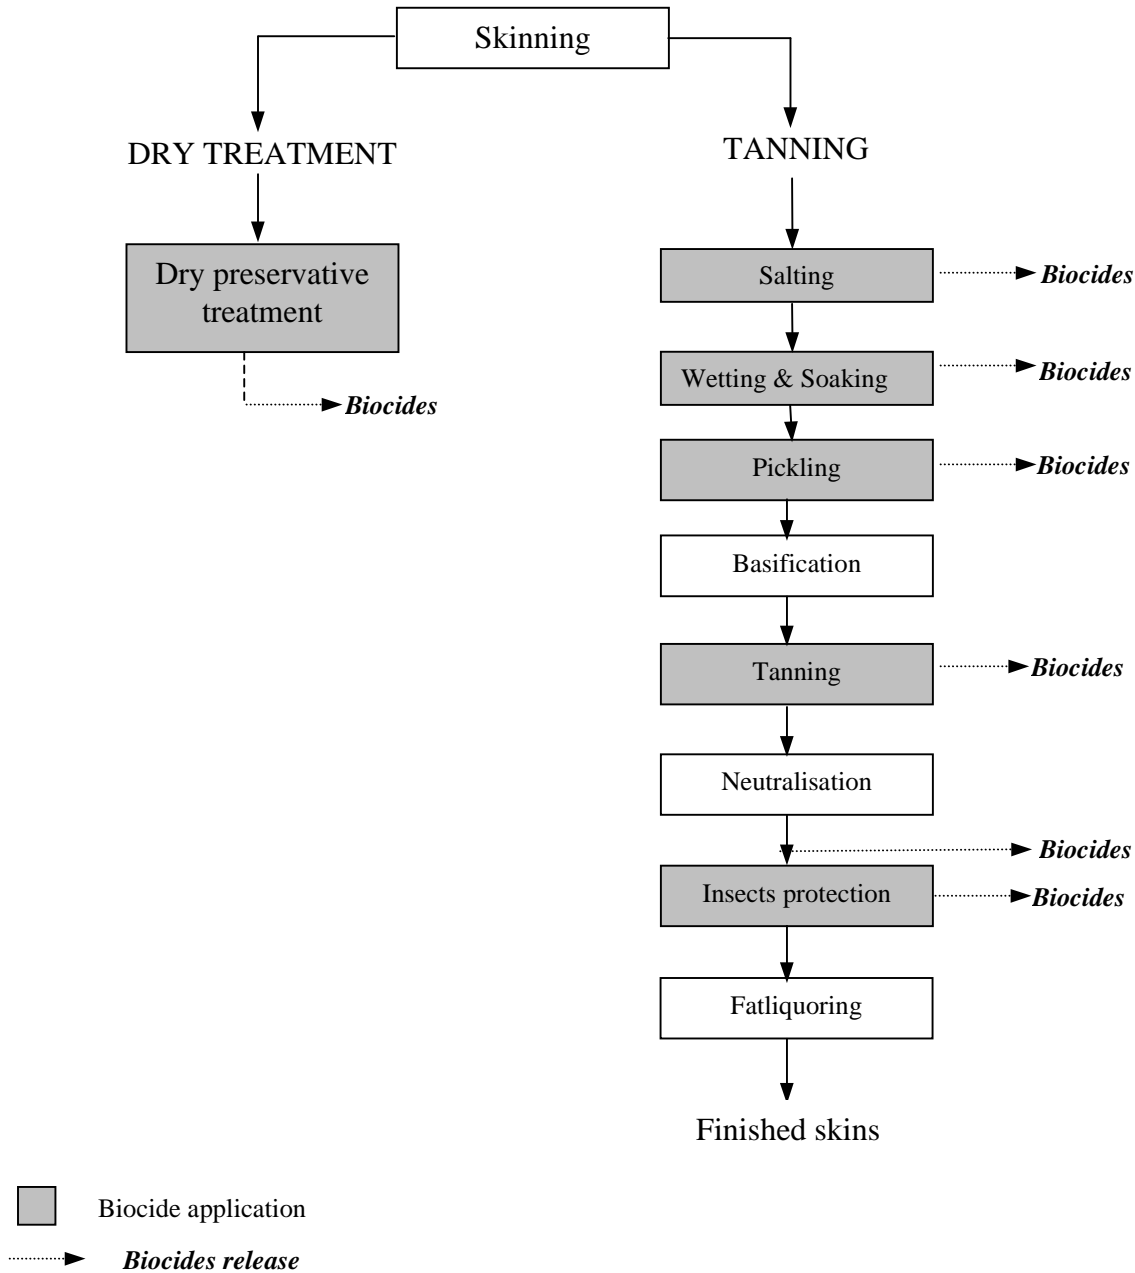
Skinning

DRY TREATMENT

TANNING

Dry preservative treatment

Biocides

Salting

Biocides

Wetting & Soaking

Biocides

Pickling

Biocides

Basification

Tanning

Biocides

Neutralisation

Biocides

Insects protection

Biocides

Fatliquoring

Finished skins

Biocide application

Biocides release